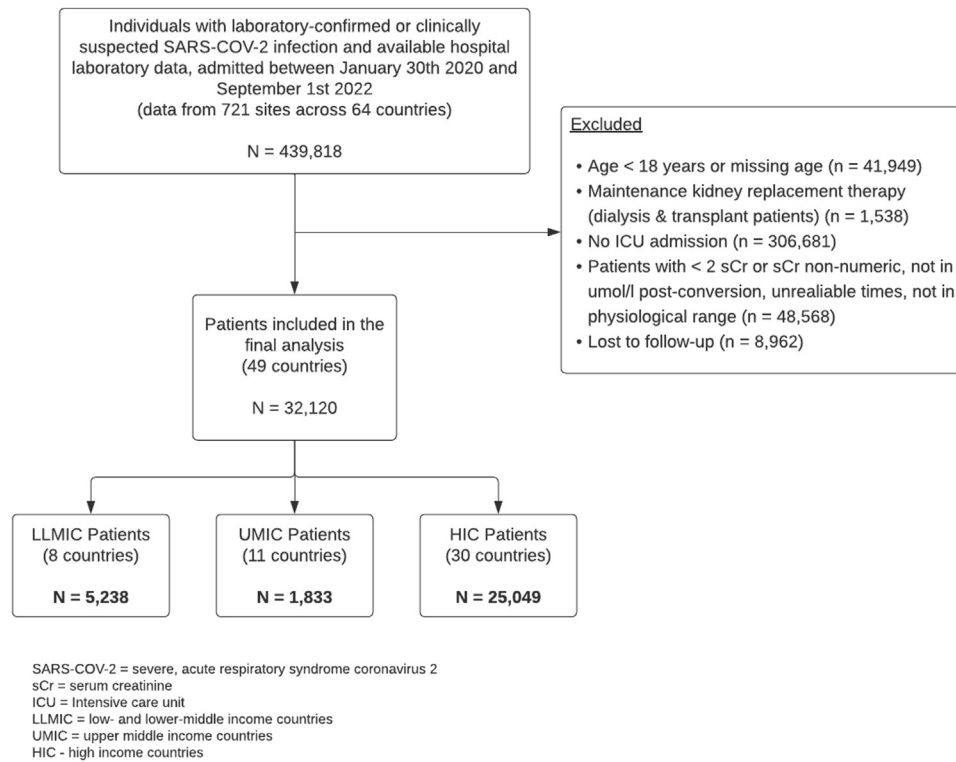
Individuals with laboratory-confirmed or clinically suspected SARS-COV-2 infection and available hospital laboratory data, admitted between January 30th 2020 and September 1st 2022
(data from 721 sites across 64 countries)

N = 439,818

Excluded

• Age < 18 years or missing age (n = 41,949)
• Maintenance kidney replacement therapy (dialysis & transplant patients) (n = 1,538)
• No ICU admission (n = 306,681)
• Patients with < 2 sCr or sCr non-numeric, not in umol/l post-conversion, unrealiable times, not in physiological range (n = 48,568)
• Lost to follow-up (n = 8,962)

Patients included in the final analysis
(49 countries)

N = 32,120

LLMIC Patients
(8 countries)

N = 5,238

UMIC Patients
(11 countries)

N = 1,833

HIC Patients
(30 countries)

N = 25,049

SARS-COV-2 = severe, acute respiratory syndrome coronavirus 2
sCr = serum creatinine
ICU = Intensive care unit
LLMIC = low- and lower-middle income countries
UMIC = upper middle income countries
HIC - high income countries